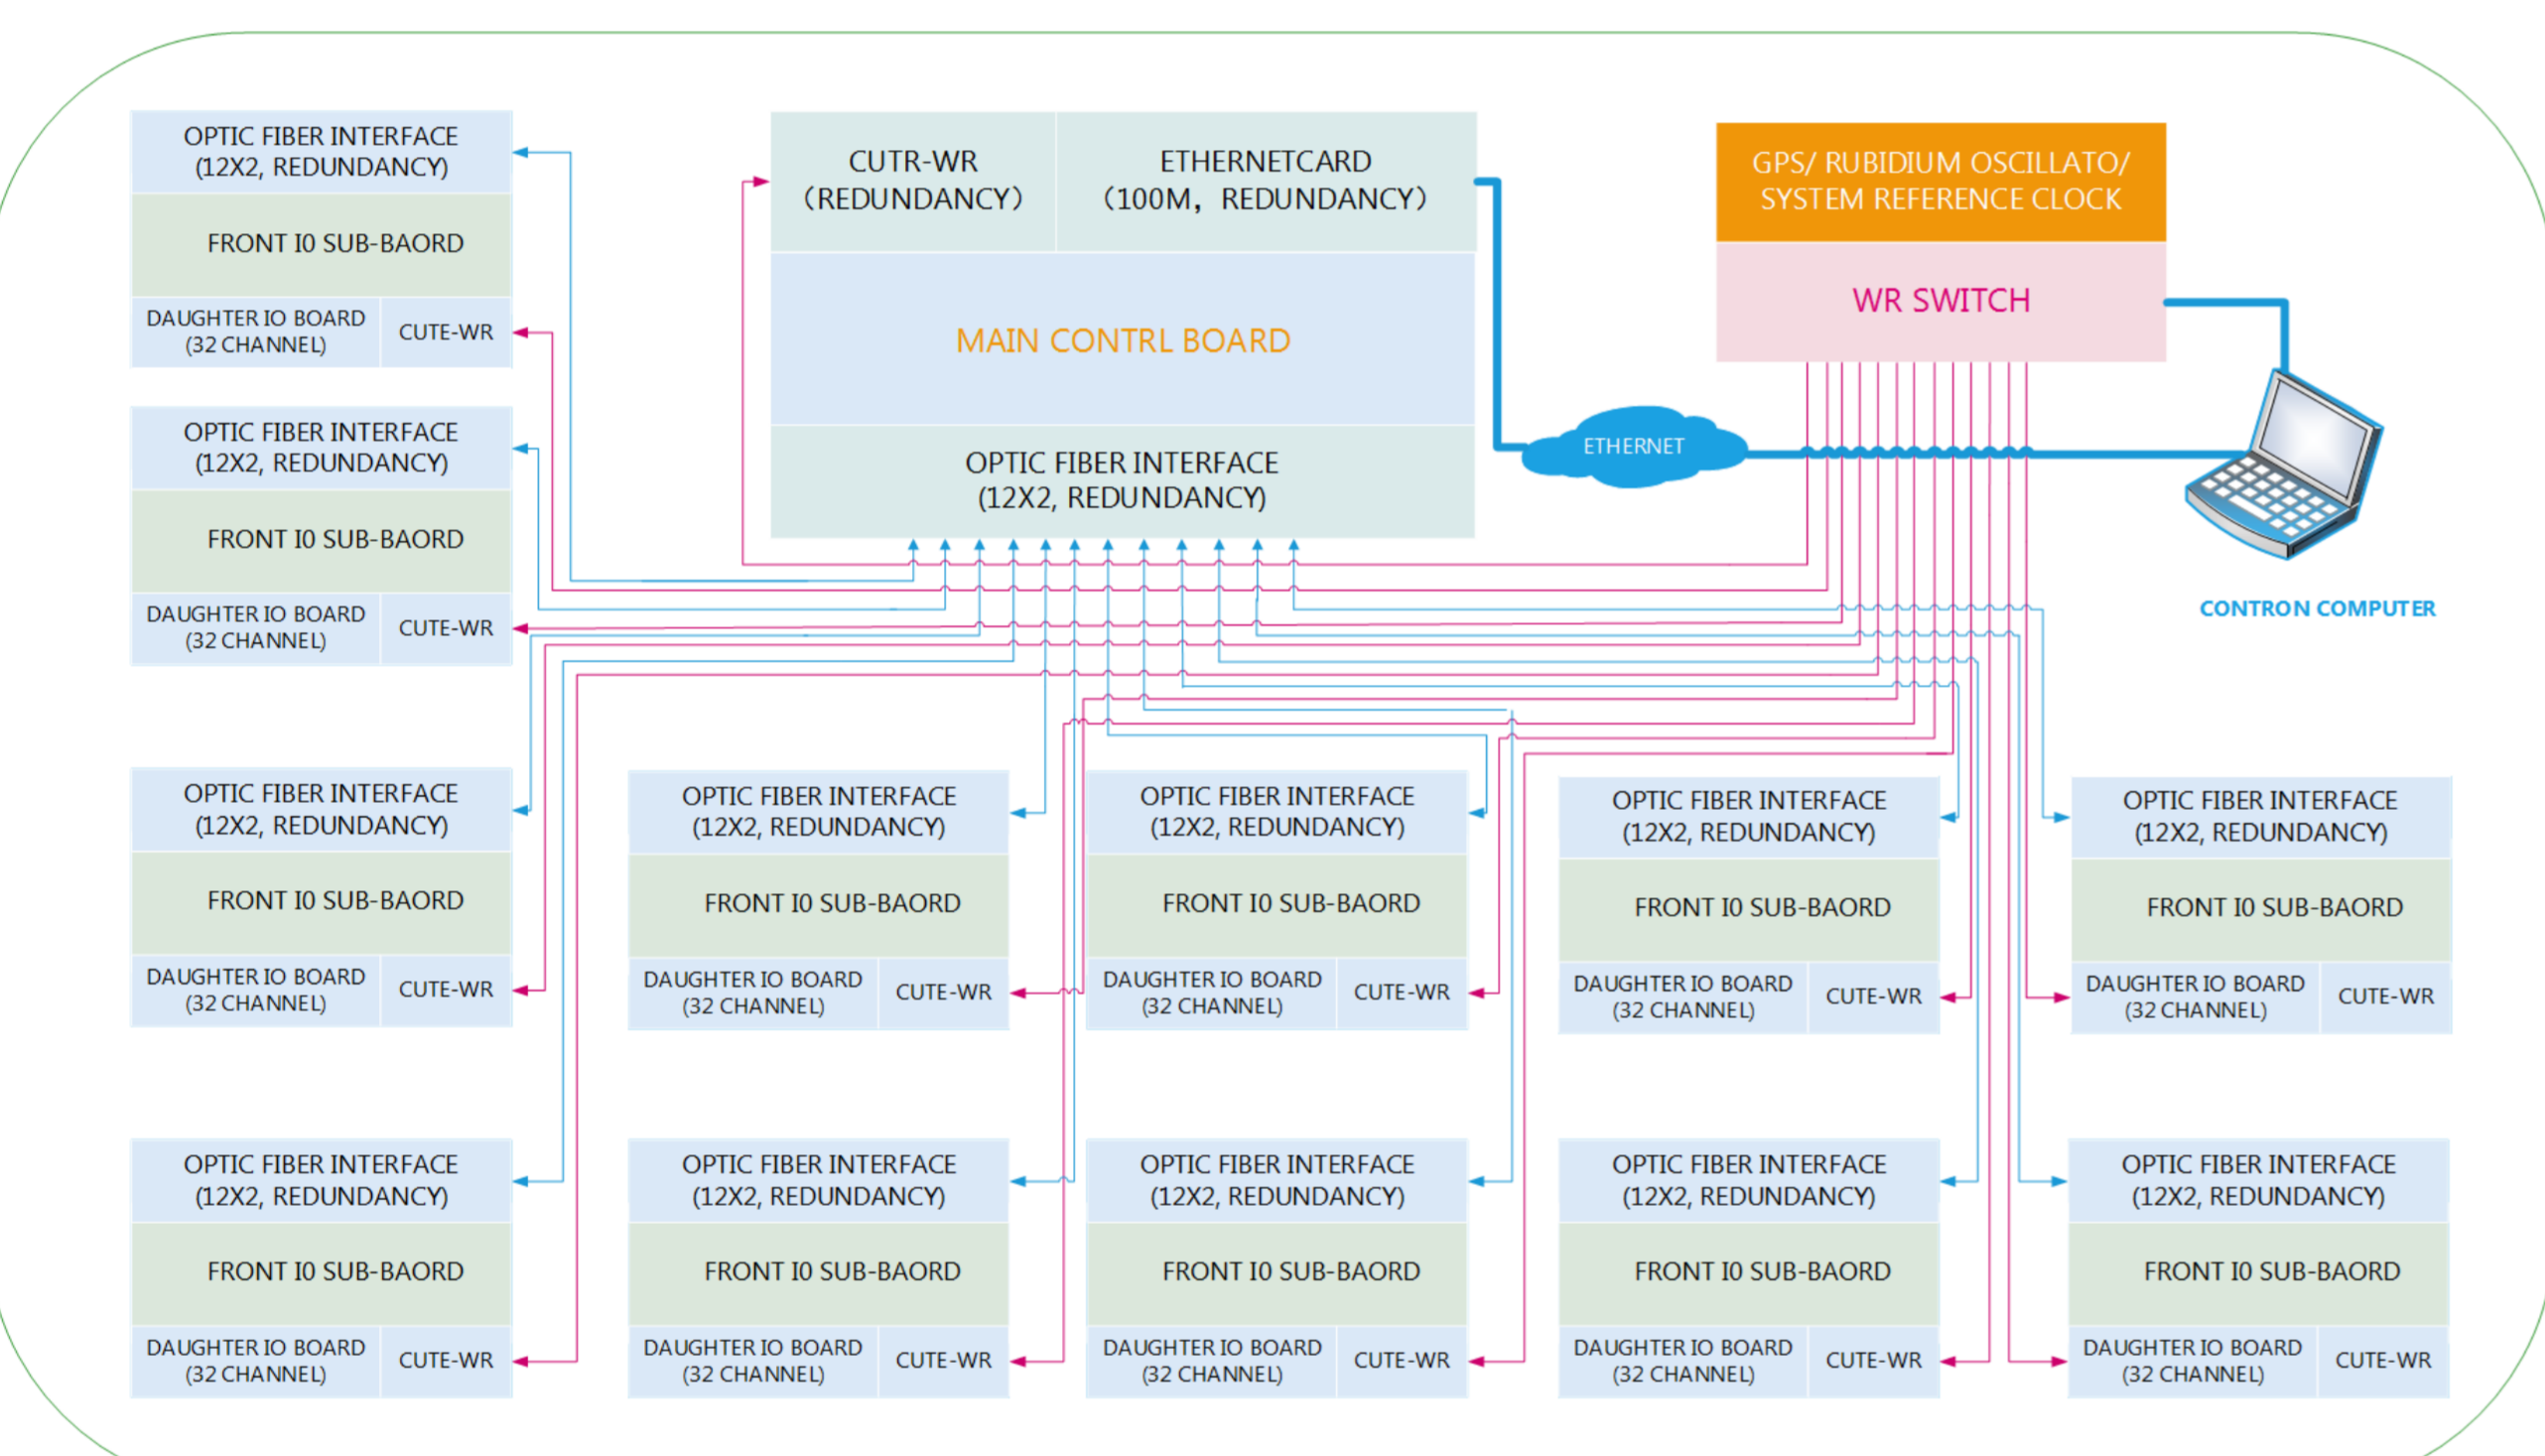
OPTIC FIBER INTERFACE (12X2, REDUNDANCY)

FRONT I0 SUB-BAORD

DAUGHTER IO BOARD (32 CHANNEL)

CUTE-WR

CUTR-WR （REDUNDANCY）

ETHERNETCARD （100M， REDUNDANCY）

MAIN CONTRL BOARD

OPTIC FIBER INTERFACE (12X2, REDUNDANCY)

GPS/ RUBIDIUM OSCILLATO/ SYSTEM REFERENCE CLOCK

WR SWITCH

ETHERNET

CONTRON COMPUTER

OPTIC FIBER INTERFACE (12X2, REDUNDANCY)

FRONT I0 SUB-BAORD

DAUGHTER IO BOARD (32 CHANNEL)

CUTE-WR

OPTIC FIBER INTERFACE (12X2, REDUNDANCY)

FRONT I0 SUB-BAORD

DAUGHTER IO BOARD (32 CHANNEL)

CUTE-WR

OPTIC FIBER INTERFACE (12X2, REDUNDANCY)

FRONT I0 SUB-BAORD

DAUGHTER IO BOARD (32 CHANNEL)

CUTE-WR

OPTIC FIBER INTERFACE (12X2, REDUNDANCY)

FRONT I0 SUB-BAORD

DAUGHTER IO BOARD (32 CHANNEL)

CUTE-WR

OPTIC FIBER INTERFACE (12X2, REDUNDANCY)

FRONT I0 SUB-BAORD

DAUGHTER IO BOARD (32 CHANNEL)

CUTE-WR

OPTIC FIBER INTERFACE (12X2, REDUNDANCY)

FRONT I0 SUB-BAORD

DAUGHTER IO BOARD (32 CHANNEL)

CUTE-WR

OPTIC FIBER INTERFACE (12X2, REDUNDANCY)

FRONT I0 SUB-BAORD

DAUGHTER IO BOARD (32 CHANNEL)

CUTE-WR

OPTIC FIBER INTERFACE (12X2, REDUNDANCY)

FRONT I0 SUB-BAORD

DAUGHTER IO BOARD (32 CHANNEL)

CUTE-WR

OPTIC FIBER INTERFACE (12X2, REDUNDANCY)

FRONT I0 SUB-BAORD

DAUGHTER IO BOARD (32 CHANNEL)

CUTE-WR

OPTIC FIBER INTERFACE (12X2, REDUNDANCY)

FRONT I0 SUB-BAORD

DAUGHTER IO BOARD (32 CHANNEL)

CUTE-WR

OPTIC FIBER INTERFACE (12X2, REDUNDANCY)

FRONT I0 SUB-BAORD

DAUGHTER IO BOARD (32 CHANNEL)

CUTE-WR